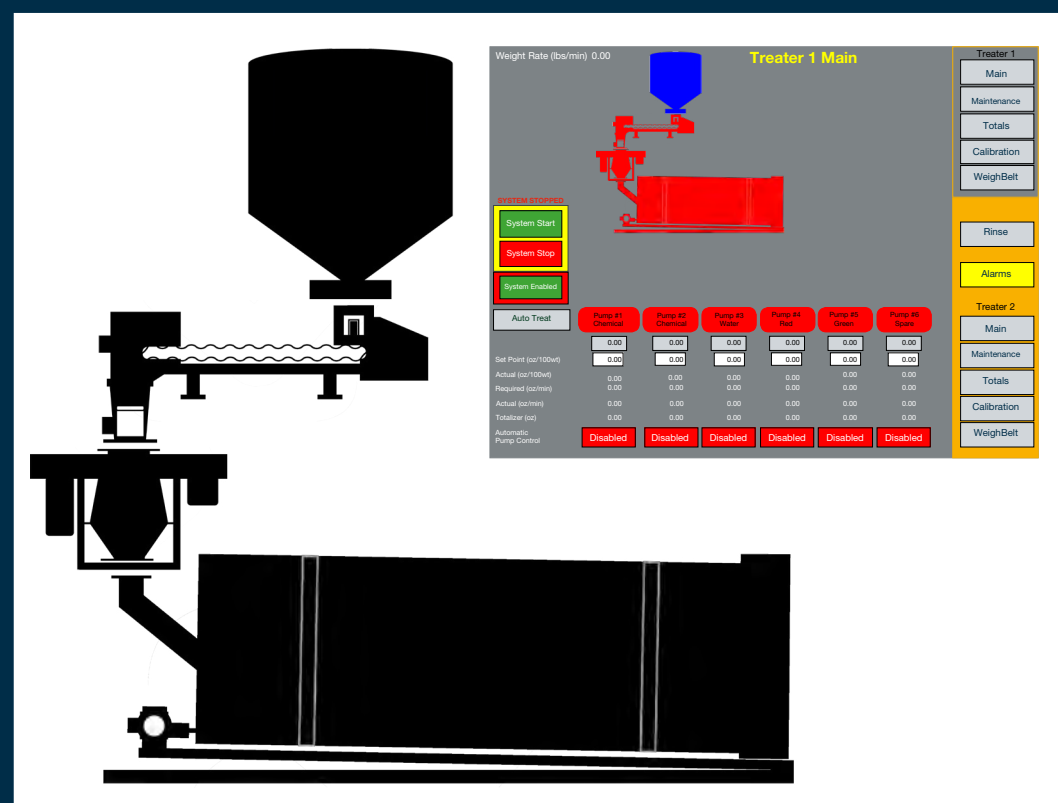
Weight Rate (lbs/min) 0.00

Treater 1 Main

Treater 1
Main
Maintenance
Totals
Calibration
WeighBelt

SYSTEM STOPPED
System Start
System Stop
System Enabled

Rinse
Alarms

Treater 2
Main
Maintenance
Totals
Calibration
WeighBelt

Auto Treat

| | Pump #1 Chemical | Pump #2 Chemical | Pump #3 Water | Pump #4 Red | Pump #5 Green | Pump #6 Spare |
|---|---|---|---|---|---|---|
| | 0.00 | 0.00 | 0.00 | 0.00 | 0.00 | 0.00 |
| Set Point (oz/100wt) | 0.00 | 0.00 | 0.00 | 0.00 | 0.00 | 0.00 |
| Actual (oz/100wt) | 0.00 | 0.00 | 0.00 | 0.00 | 0.00 | 0.00 |
| Required (oz/min) | 0.00 | 0.00 | 0.00 | 0.00 | 0.00 | 0.00 |
| Actual (oz/min) | 0.00 | 0.00 | 0.00 | 0.00 | 0.00 | 0.00 |
| Totalizer (oz) | 0.00 | 0.00 | 0.00 | 0.00 | 0.00 | 0.00 |
| Automatic Pump Control | Disabled | Disabled | Disabled | Disabled | Disabled | Disabled |